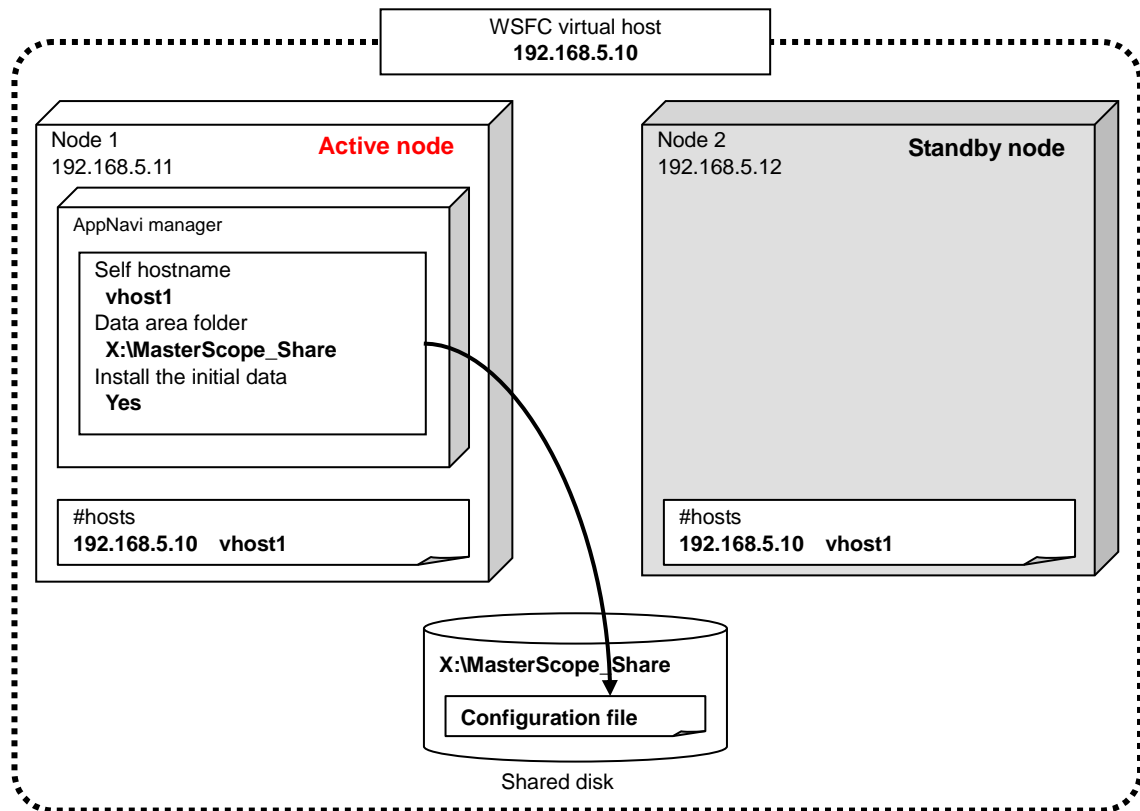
WSFC virtual host
192.168.5.10

Node 1
192.168.5.11
Active node

AppNavi manager

Self hostname
vhost1
Data area folder
X:\MasterScope_Share
Install the initial data
Yes

#hosts
192.168.5.10 vhost1

Node 2
192.168.5.12
Standby node

#hosts
192.168.5.10 vhost1

X:\MasterScope_Share
Configuration file
Shared disk